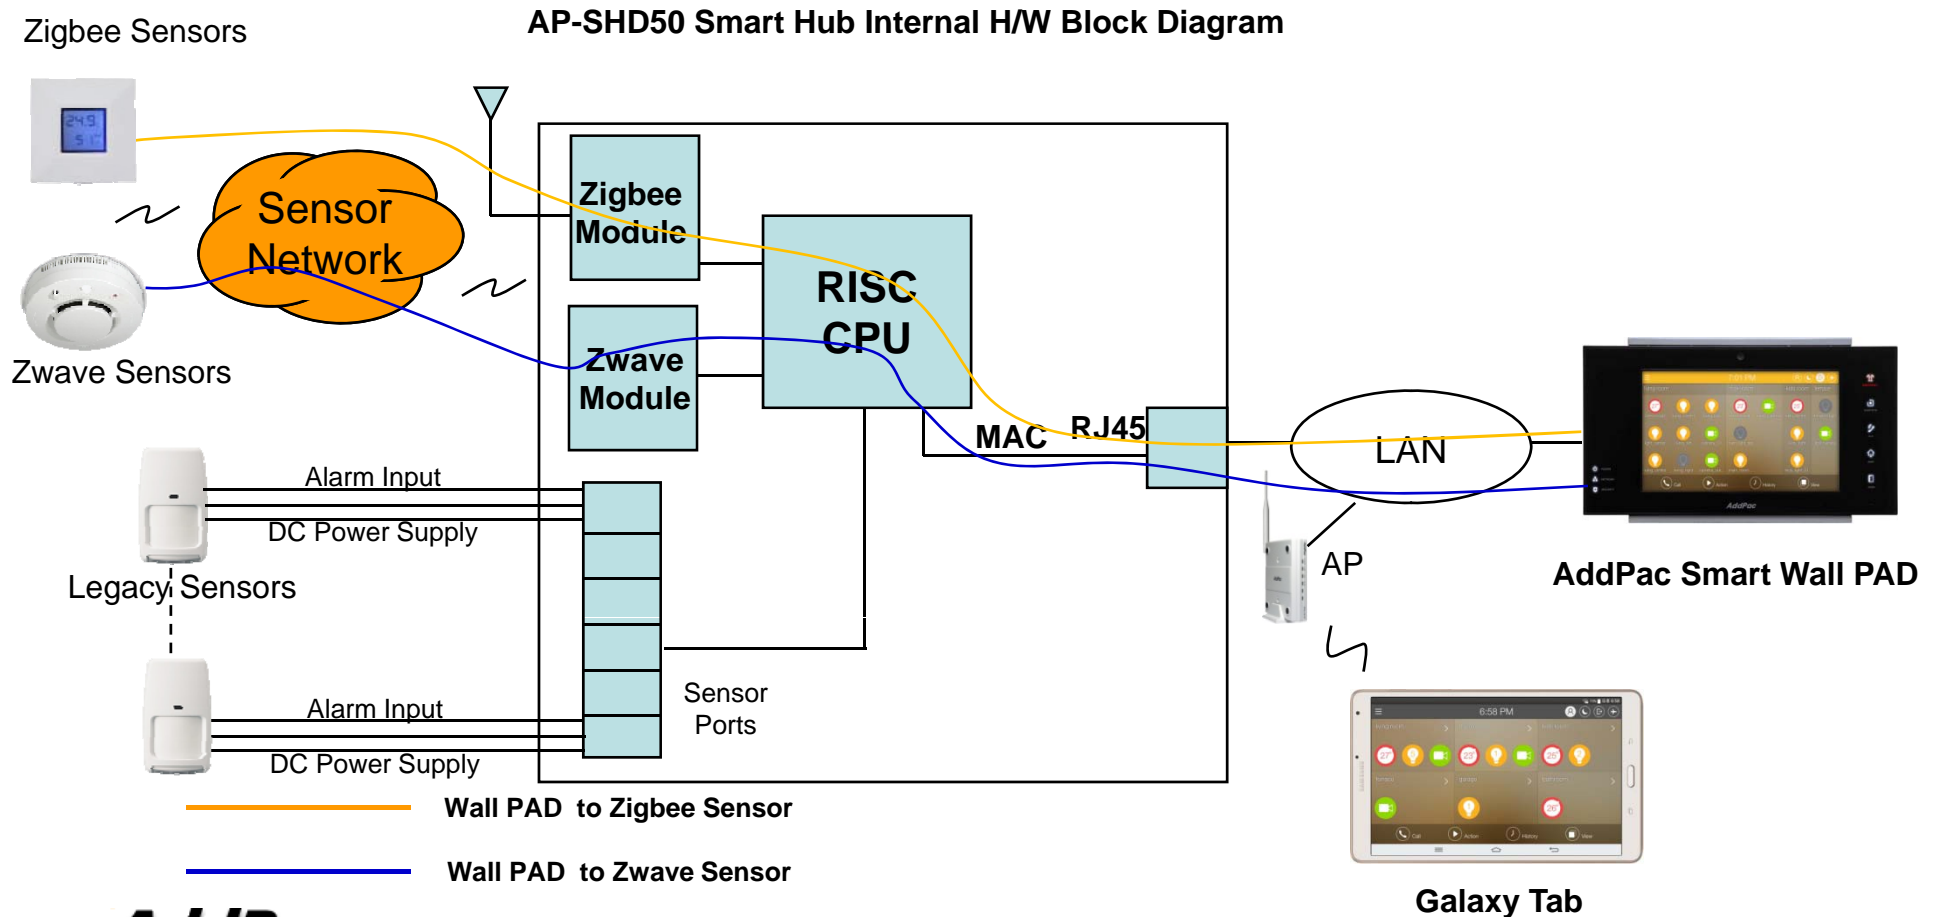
Zigbee Sensors

AP-SHD50 Smart Hub Internal H/W Block Diagram

24.9
5

Sensor Network

Zigbee Module

RISC CPU

Zwave Module

Zwave Sensors

MAC

RJ45

LAN

Alarm Input

DC Power Supply

Legacy Sensors

AP

AddPac Smart Wall PAD

Alarm Input

DC Power Supply

Sensor Ports

6:58 PM

Wall PAD to Zigbee Sensor

Wall PAD to Zwave Sensor

Galaxy Tab

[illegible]